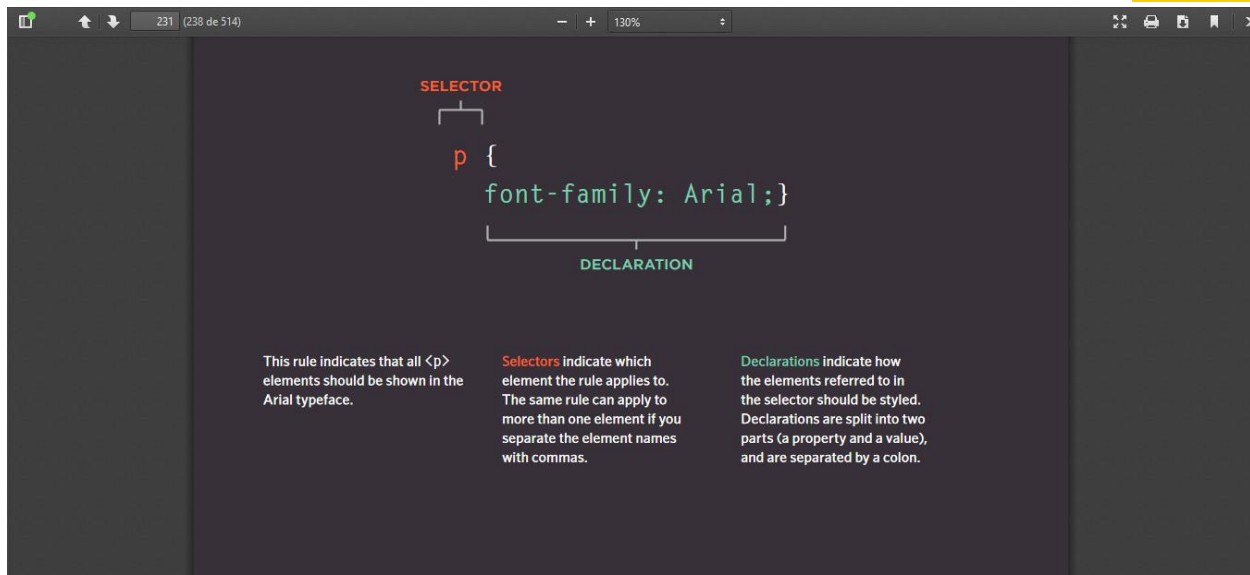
231 (238 de 514)

130%

SELECTOR

p {
font-family: Arial;}

DECLARATION

This rule indicates that all <p> elements should be shown in the Arial typeface.

Selectors indicate which element the rule applies to. The same rule can apply to more than one element if you separate the element names with commas.

Declarations indicate how the elements referred to in the selector should be styled. Declarations are split into two parts (a property and a value), and are separated by a colon.